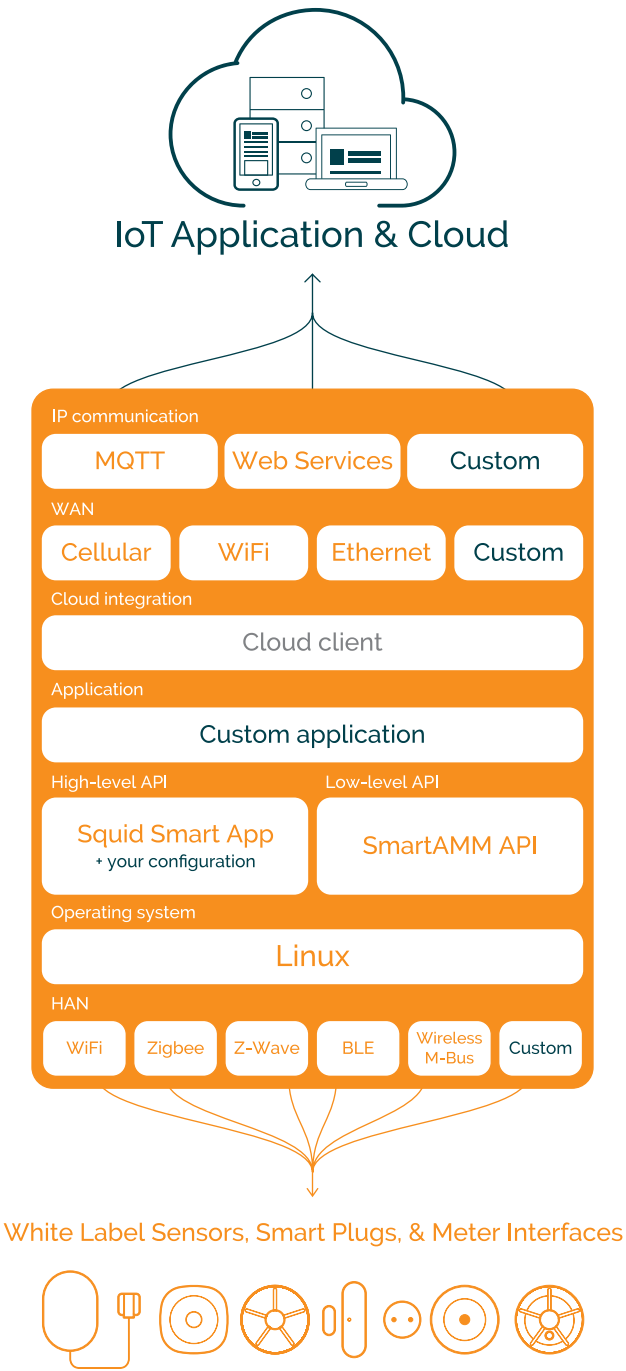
IoT Application & Cloud

IP communication

MQTT

Web Services

Custom

WAN

Cellular

WiFi

Ethernet

Custom

Cloud integration

Cloud client

Application

Custom application

High-level API

Low-level API

Squid Smart App
+ your configuration

SmartAMM API

Operating system

Linux

HAN

WiFi

Zigbee

Z-Wave

BLE

Wireless M-Bus

Custom

White Label Sensors, Smart Plugs, & Meter Interfaces